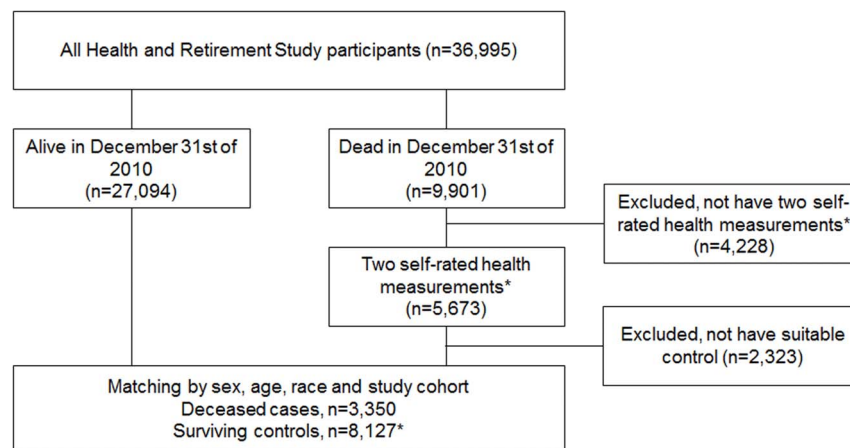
All Health and Retirement Study participants (n=36,995)

Alive in December 31st of 2010 (n=27,094)

Dead in December 31st of 2010 (n=9,901)

Excluded, not have two self-rated health measurements* (n=4,228)

Two self-rated health measurements* (n=5,673)

Excluded, not have suitable control (n=2,323)

Matching by sex, age, race and study cohort
Deceased cases, n=3,350
Surviving controls, n=8,127*